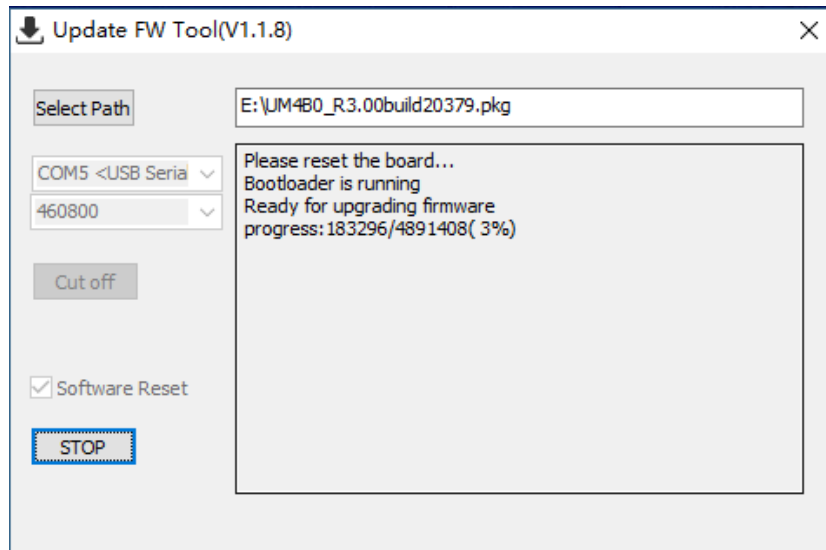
Update FW Tool(V1.1.8)

×

Select Path

E:\UM4B0_R3.00build20379.pkg

COM5 <USB Seria

460800

Cut off

Software Reset

STOP

Please reset the board...
Bootloader is running
Ready for upgrading firmware
progress:183296/4891408( 3%)